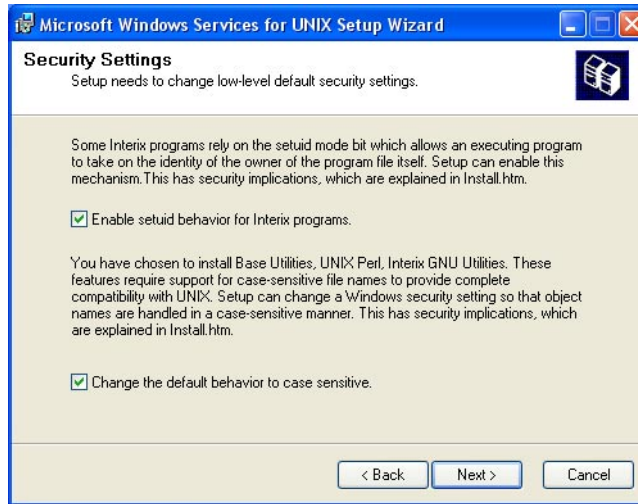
Microsoft Windows Services for UNIX Setup Wizard

Security Settings
Setup needs to change low-level default security settings.

Some Interix programs rely on the setuid mode bit which allows an executing program to take on the identity of the owner of the program file itself. Setup can enable this mechanism.This has security implications, which are explained in Install.htm.

Enable setuid behavior for Interix programs.

You have chosen to install Base Utilities, UNIX Perl, Interix GNU Utilities. These features require support for case-sensitive file names to provide complete compatibility with UNIX. Setup can change a Windows security setting so that object names are handled in a case-sensitive manner. This has security implications, which are explained in Install.htm.

Change the default behavior to case sensitive.

< Back Next > Cancel